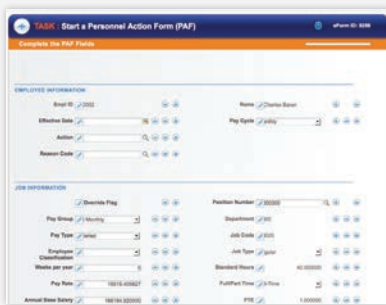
TASK : Start a Personnel Action Form (PAF)

eForm ID: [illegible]

Complete the PAF Fields

EMPLOYEE INFORMATION

Empl ID 2002

Name Charles Baker

Effective Date

Pay Cycle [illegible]

Action

Reason Code

JOB INFORMATION

Override Flag

Position Number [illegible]

Pay Group Monthly

Department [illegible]

Pay Type Salary

Job Code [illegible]

Employee Classification

Job Type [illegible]

Weeks per year

Standard Hours 40.000000

Pay Rate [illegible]

Full/Part Time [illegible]

Annual Base Salary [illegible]

FTE 1.000000